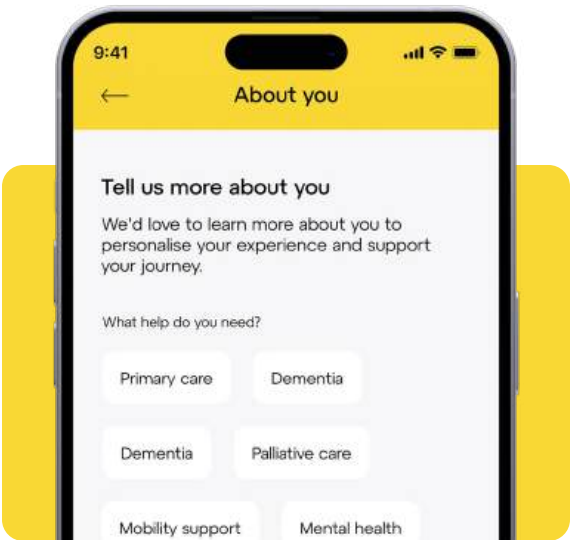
9:41

About you

Tell us more about you

We'd love to learn more about you to personalise your experience and support your journey.

What help do you need?

Primary care

Dementia

Dementia

Palliative care

Mobility support

Mental health